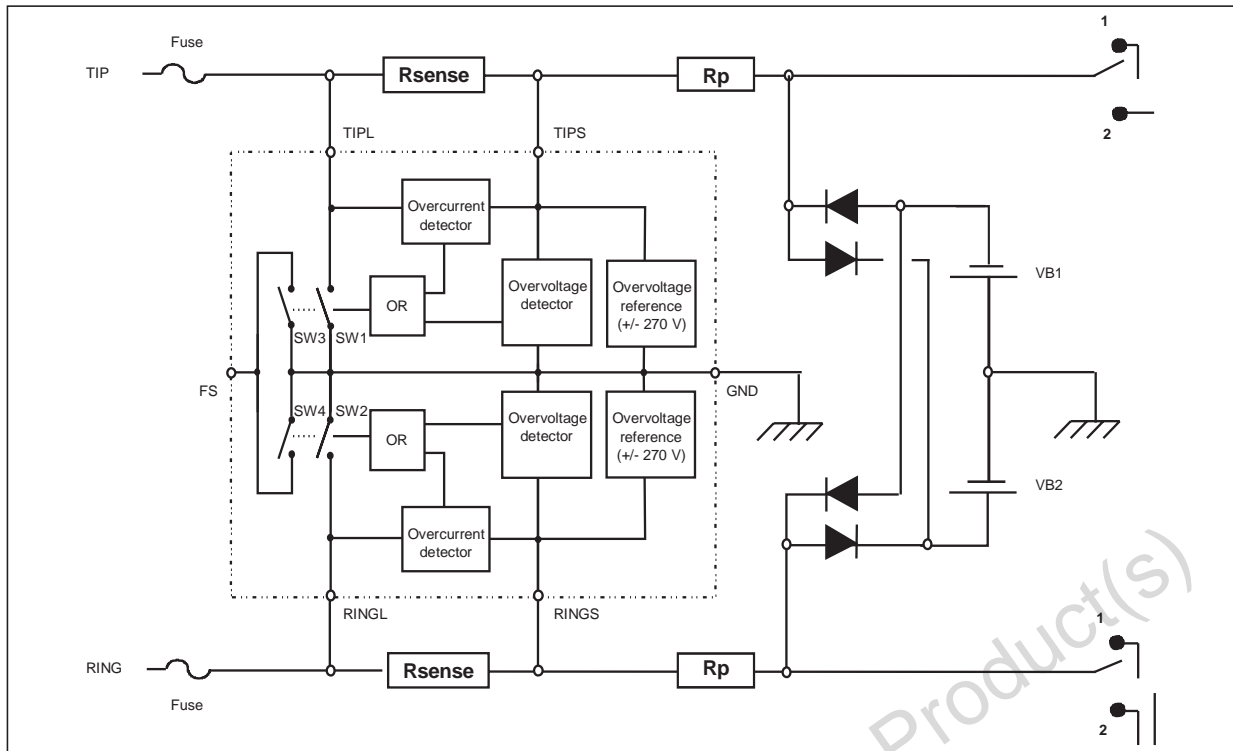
Fuse
TIP
Rsense
Rp
1
2
TIPL
TIPS
Overcurrent detector
OR
Overvoltage detector
Overvoltage reference (+/- 270 V)
VB1
SW3 SW1
FS
GND
SW4 SW2
OR
Overvoltage detector
Overvoltage reference (+/- 270 V)
VB2
Overcurrent detector
RINGL
RINGS
RING
Rsense
Rp
1
2
Fuse
Product(s)